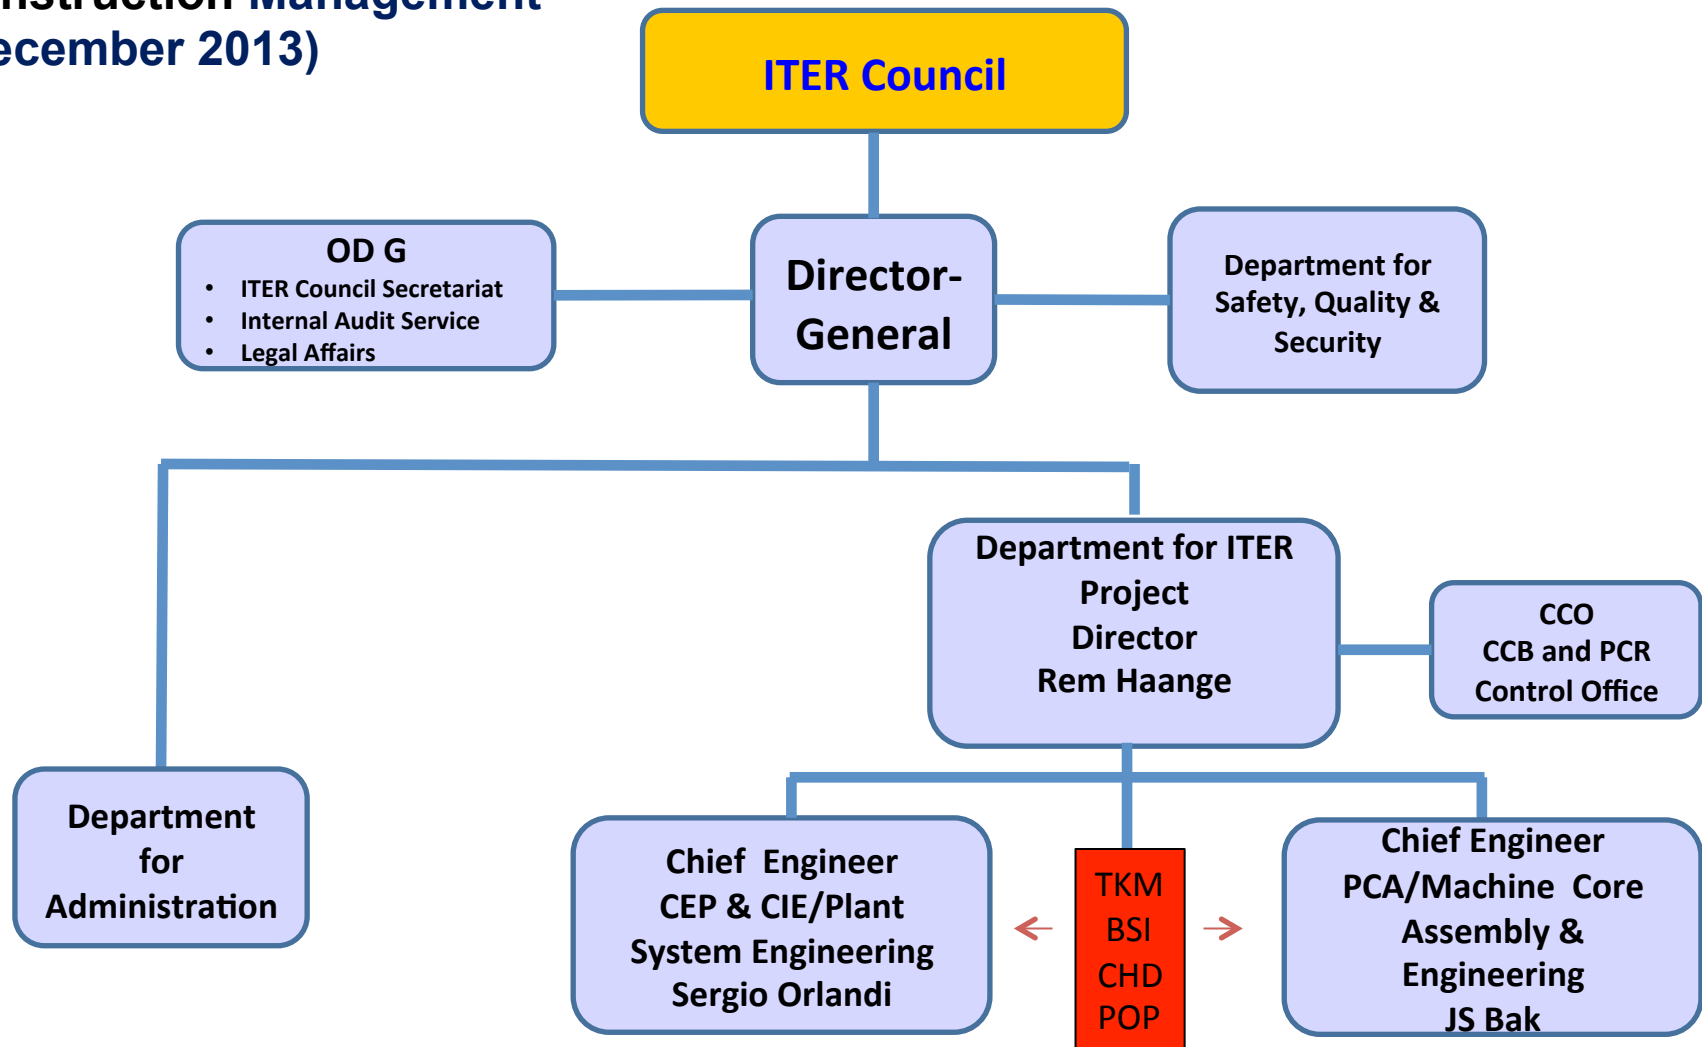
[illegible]nstruction Management
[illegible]ecember 2013)

ITER Council

OD G
- ITER Council Secretariat
- Internal Audit Service
- Legal Affairs

Director-General

Department for Safety, Quality & Security

Department for ITER Project Director Rem Haange

CCO
CCB and PCR Control Office

Department for Administration

Chief Engineer CEP & CIE/Plant System Engineering Sergio Orlandi

TKM
BSI
CHD
POP

Chief Engineer PCA/Machine Core Assembly & Engineering JS Bak